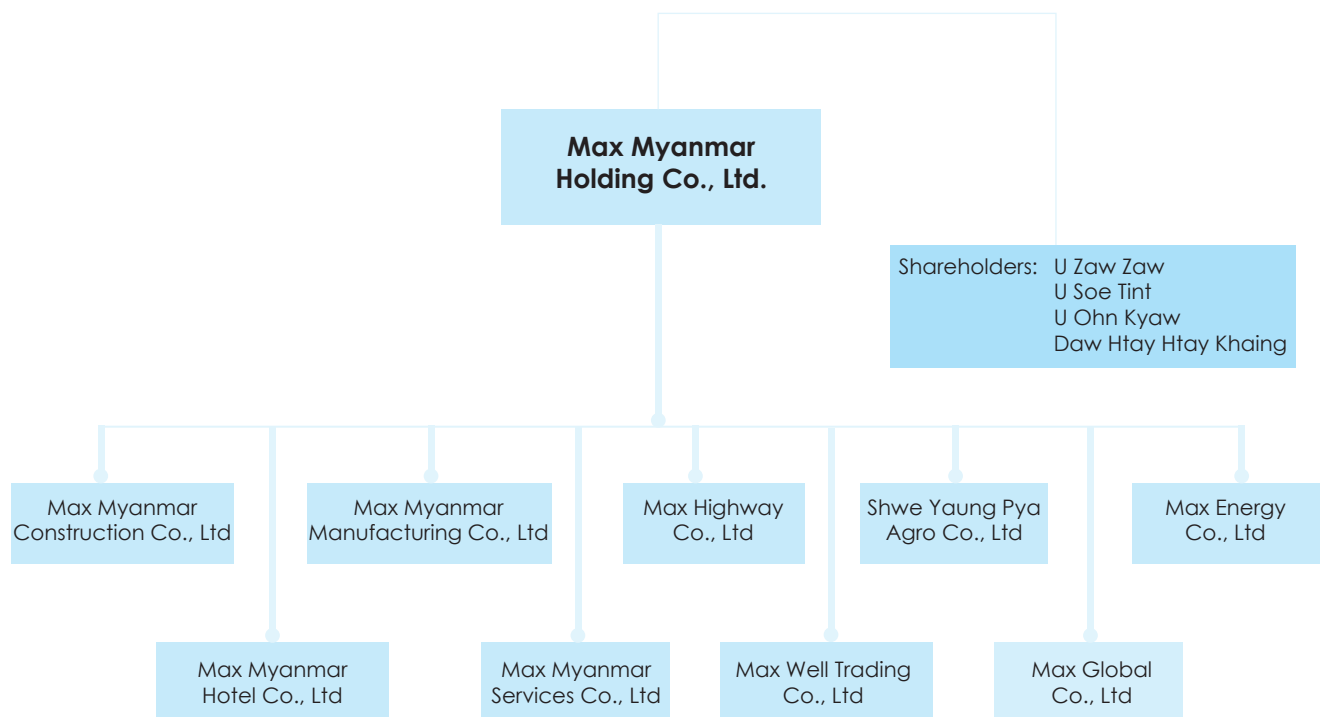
Max Myanmar Holding Co., Ltd.

Shareholders: U Zaw Zaw
U Soe Tint
U Ohn Kyaw
Daw Htay Htay Khaing

Max Myanmar Construction Co., Ltd

Max Myanmar Manufacturing Co., Ltd

Max Highway Co., Ltd

Shwe Yaung Pya Agro Co., Ltd

Max Energy Co., Ltd

Max Myanmar Hotel Co., Ltd

Max Myanmar Services Co., Ltd

Max Well Trading Co., Ltd

Max Global Co., Ltd